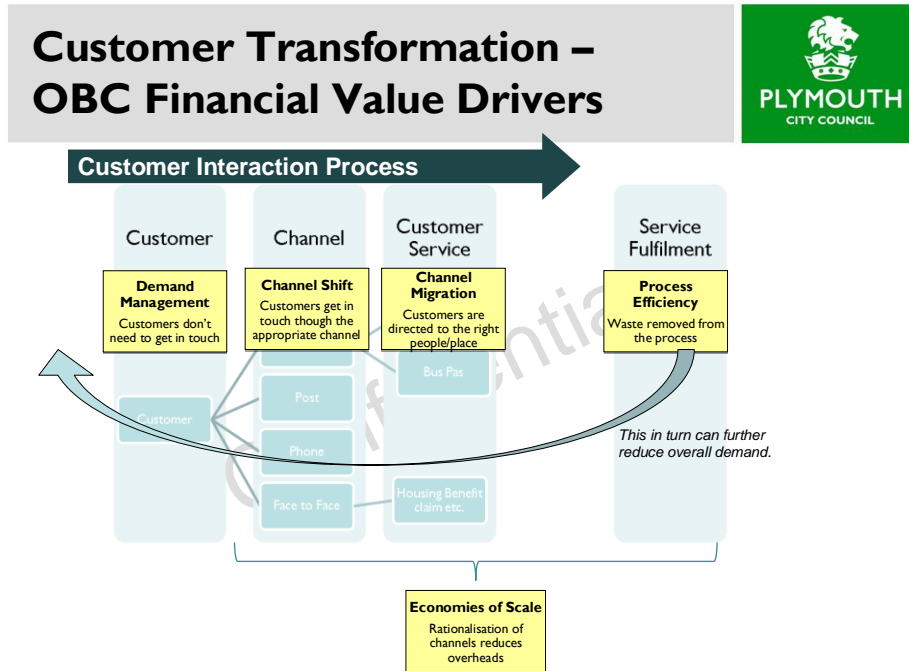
Customer Transformation – OBC Financial Value Drivers

PLYMOUTH
CITY COUNCIL

Customer Interaction Process

Customer

Channel

Customer Service

Service Fulfilment

Demand Management
Customers don't need to get in touch

Channel Shift
Customers get in touch though the appropriate channel

Channel Migration
Customers are directed to the right people/place

Process Efficiency
Waste removed from the process

Bus Pas

Customer

Post

Phone

Face to Face

Housing Benefit claim etc.

This in turn can further reduce overall demand.

Confidential

Economies of Scale
Rationalisation of channels reduces overheads